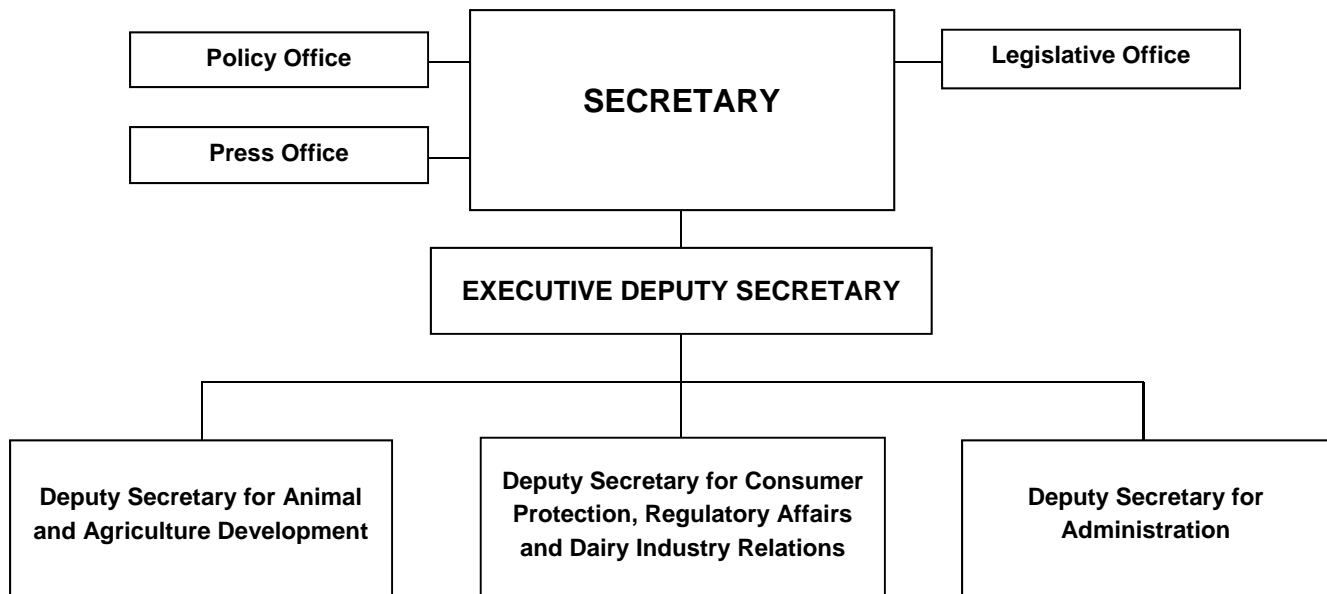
Policy Office

SECRETARY

Legislative Office

Press Office

EXECUTIVE DEPUTY SECRETARY

Deputy Secretary for Animal and Agriculture Development

Deputy Secretary for Consumer Protection, Regulatory Affairs and Dairy Industry Relations

Deputy Secretary for Administration